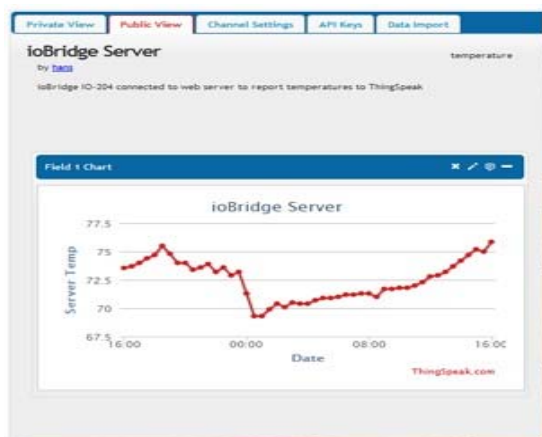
Private View | Public View | Channel Settings | API Keys | Data Import

ioBridge Server

by hans

temperature

ioBridge IO-204 connected to web server to report temperatures to ThingSpeak

Field 1 Chart

ioBridge Server

77.5
75
72.5
70
67.5

Server Temp

16:00
00:00
08:00
16:00

Date

ThingSpeak.com